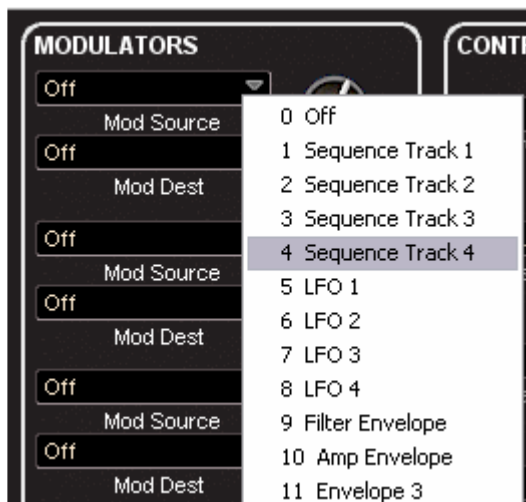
MODULATORS

CONT

Off

Mod Source

Off

Mod Dest

Off

Mod Source

Off

Mod Dest

Off

Mod Source

Off

Mod Dest

0 Off
1 Sequence Track 1
2 Sequence Track 2
3 Sequence Track 3
4 Sequence Track 4
5 LFO 1
6 LFO 2
7 LFO 3
8 LFO 4
9 Filter Envelope
10 Amp Envelope
11 Envelope 3